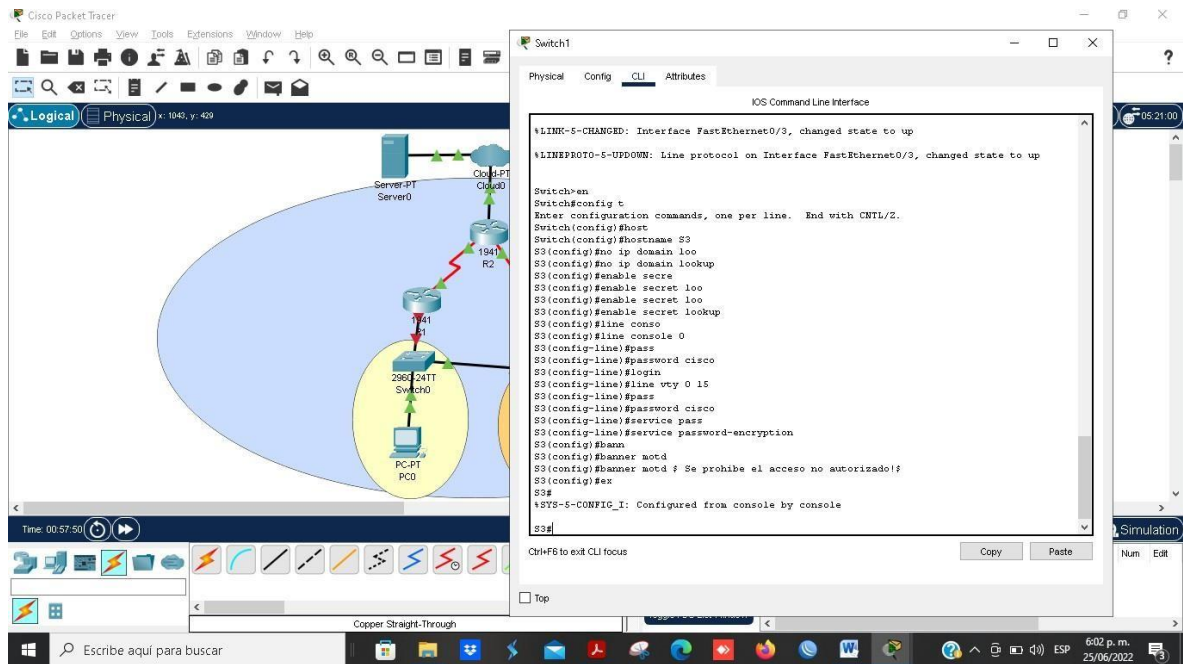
Cisco Packet Tracer
File Edit Options View Tools Extensions Window Help

Logical Physical x: 1043, y: 429

05:21:00

Server-PT
Server0
Cloud-PT
Cloud0
1941
R2
1941
R1
2960-24TT
Switch0
PC-PT
PC0

Time: 00:57:50

Simulation

Copper Straight-Through

Switch1

Physical Config CLI Attributes

IOS Command Line Interface

%LINK-5-CHANGED: Interface FastEthernet0/3, changed state to up

%LINEPROTO-5-UPDOWN: Line protocol on Interface FastEthernet0/3, changed state to up

Switch>en
Switch#config t
Enter configuration commands, one per line. End with CNTL/Z.
Switch(config)#host
Switch(config)#hostname S3
S3(config)#no ip domain loo
S3(config)#no ip domain lookup
S3(config)#enable secre
S3(config)#enable secret loo
S3(config)#enable secret lookup
S3(config)#line conso
S3(config)#line console 0
S3(config-line)#pass
S3(config-line)#password cisco
S3(config-line)#login
S3(config-line)#line vty 0 15
S3(config-line)#pass
S3(config-line)#password cisco
S3(config-line)#service pass
S3(config-line)#service password-encryption
S3(config)#bann
S3(config)#banner motd
S3(config)#banner motd $ Se prohibe el acceso no autorizado!$
S3(config)#ex
S3#
%SYS-5-CONFIG_I: Configured from console by console

S3#

Ctrl+F6 to exit CLI focus

Copy Paste

Top

Num Edit

Escribe aquí para buscar

ESP 6:02 p. m. 25/06/2022